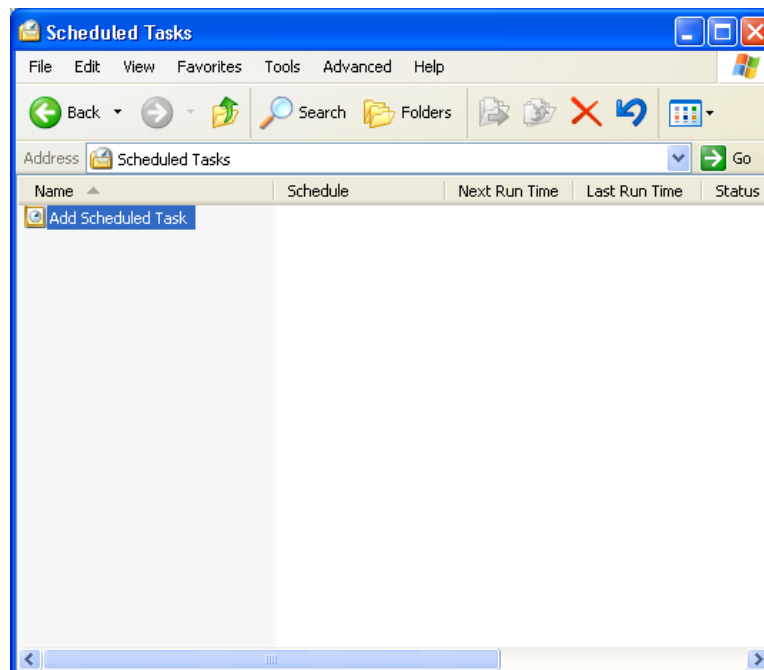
Scheduled Tasks

File Edit View Favorites Tools Advanced Help

Back Search Folders

Address Scheduled Tasks Go

| Name | Schedule | Next Run Time | Last Run Time | Status |
|---|---|---|---|---|
| Add Scheduled Task | | | | |